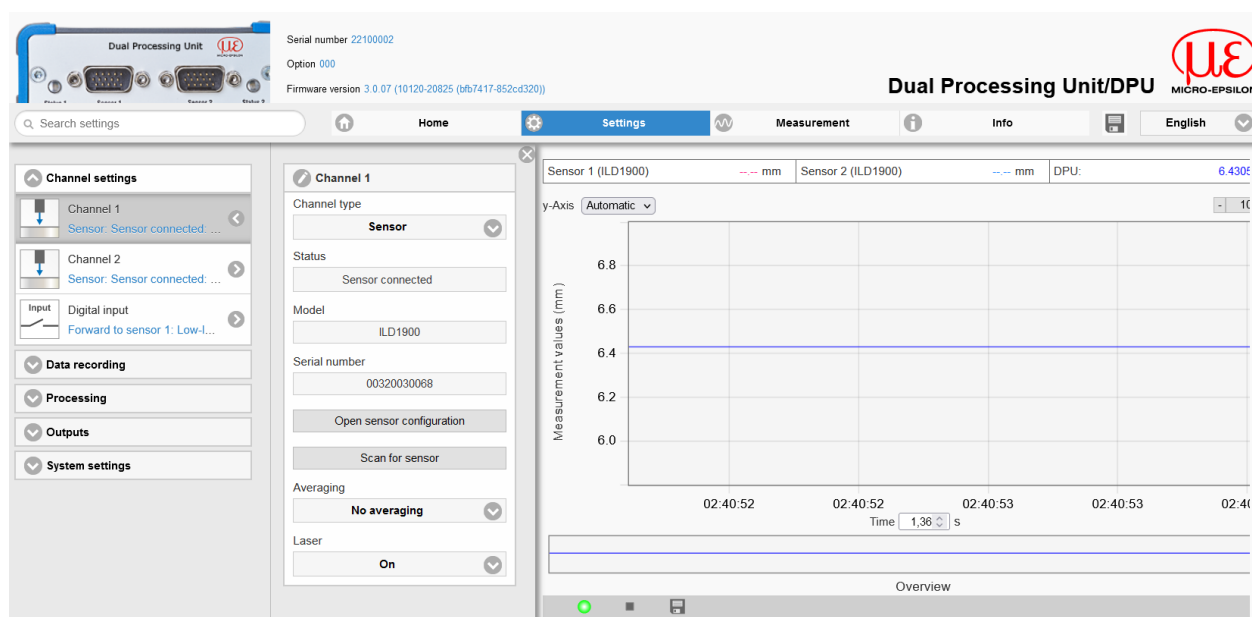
Dual Processing Unit

Status 1 Sensor 1 Sensor 2 Status 2

Serial number 22100002
Option 000
Firmware version 3.0.07 (10120-20825 (bfb7417-852cd320))

Dual Processing Unit/DPU

MICRO-EPSILON

Search settings

Home
Settings
Measurement
Info
English

Channel settings

Channel 1
Sensor: Sensor connected: ...

Channel 2
Sensor: Sensor connected: ...

Input
Digital input
Forward to sensor 1: Low-l...

Data recording

Processing

Outputs

System settings

Channel 1

Channel type
Sensor

Status
Sensor connected

Model
ILD1900

Serial number
00320030068

Open sensor configuration

Scan for sensor

Averaging
No averaging

Laser
On

| Sensor 1 (ILD1900) | --.-- mm | Sensor 2 (ILD1900) | --.-- mm | DPU: | 6.4305 |
|---|---|---|---|---|---|

y-Axis Automatic

- 10

6.8
6.6
6.4
6.2
6.0

Measurement values (mm)

02:40:52 02:40:52 02:40:53 02:40:53 02:4

Time 1,36 s

Overview